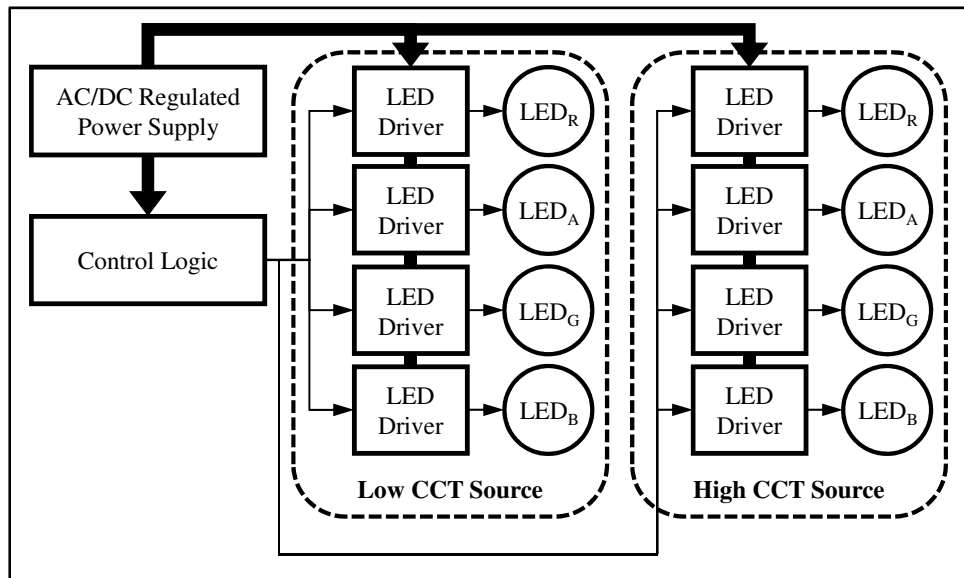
AC/DC Regulated Power Supply

Control Logic

LED Driver

$LED_R$

LED Driver

$LED_A$

LED Driver

$LED_G$

LED Driver

$LED_B$

Low CCT Source

LED Driver

$LED_R$

LED Driver

$LED_A$

LED Driver

$LED_G$

LED Driver

$LED_B$

High CCT Source